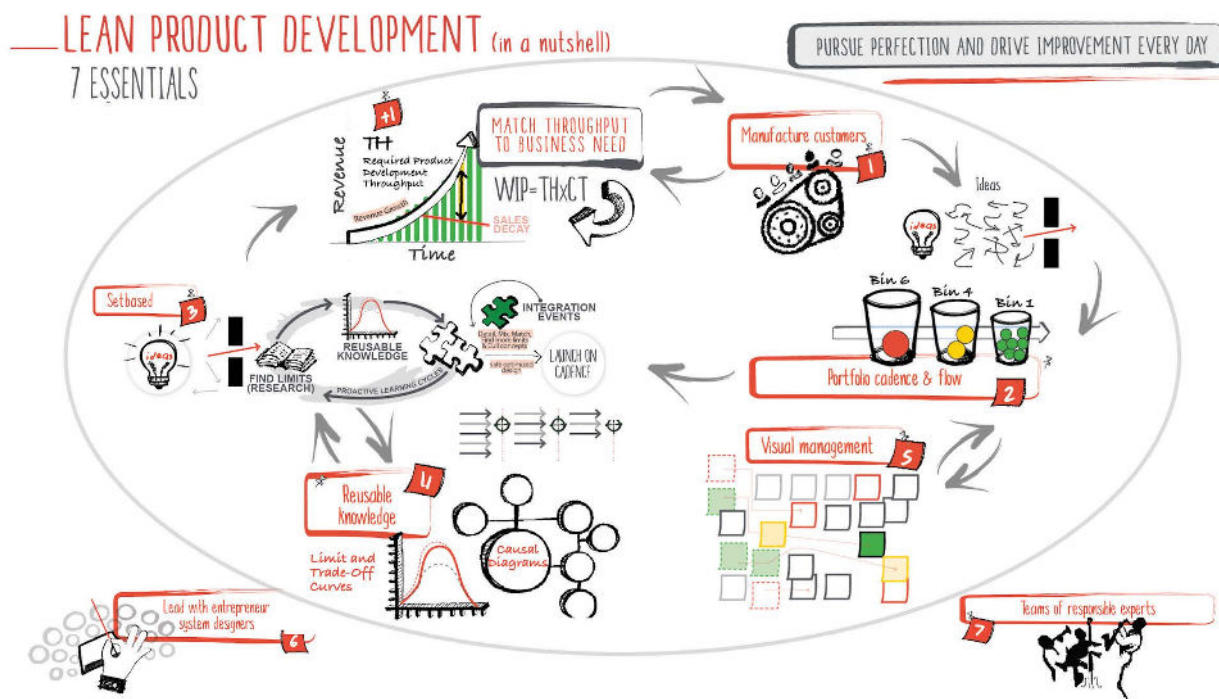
LEAN PRODUCT DEVELOPMENT (in a nutshell)
7 ESSENTIALS

PURSUE PERFECTION AND DRIVE IMPROVEMENT EVERY DAY

+1
MATCH THROUGHPUT TO BUSINESS NEED
TH
Required Product Development Throughput
Revenue
Revenue Growth
SALES DECAY
Time
WIP=THxCT

Manufacture customers
1
Ideas
ideas

Bin 6
Bin 4
Bin 1
Portfolio cadence & flow
2

Setbased
3
ideas
FIND LIMITS (RESEARCH)
REUSABLE KNOWLEDGE
PROACTIVE LEARNING CYCLES
INTEGRATION EVENTS
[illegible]
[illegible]
LAUNCH ON CADENCE

Visual management
5

Reusable Knowledge
4
Limit and Trade-Off Curves
Causal Diagrams

Lead with entrepreneur system designers
6

Teams of responsible experts
7